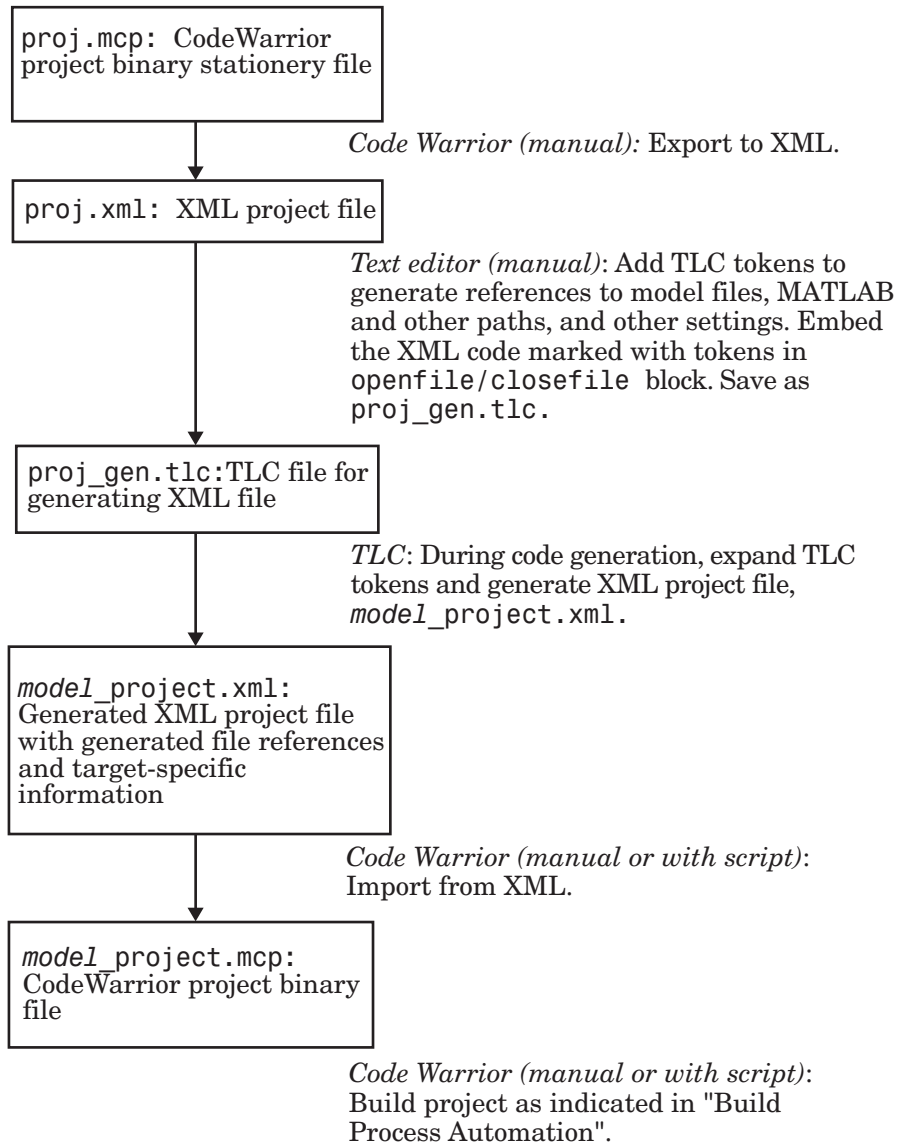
proj.mcp: CodeWarrior project binary stationery file

Code Warrior (manual): Export to XML.

proj.xml: XML project file

Text editor (manual): Add TLC tokens to generate references to model files, MATLAB and other paths, and other settings. Embed the XML code marked with tokens in openfile/closefile block. Save as proj_gen.tlc.

proj_gen.tlc:TLC file for generating XML file

TLC: During code generation, expand TLC tokens and generate XML project file, model_project.xml.

model_project.xml: Generated XML project file with generated file references and target-specific information

Code Warrior (manual or with script): Import from XML.

model_project.mcp: CodeWarrior project binary file

Code Warrior (manual or with script): Build project as indicated in "Build Process Automation".